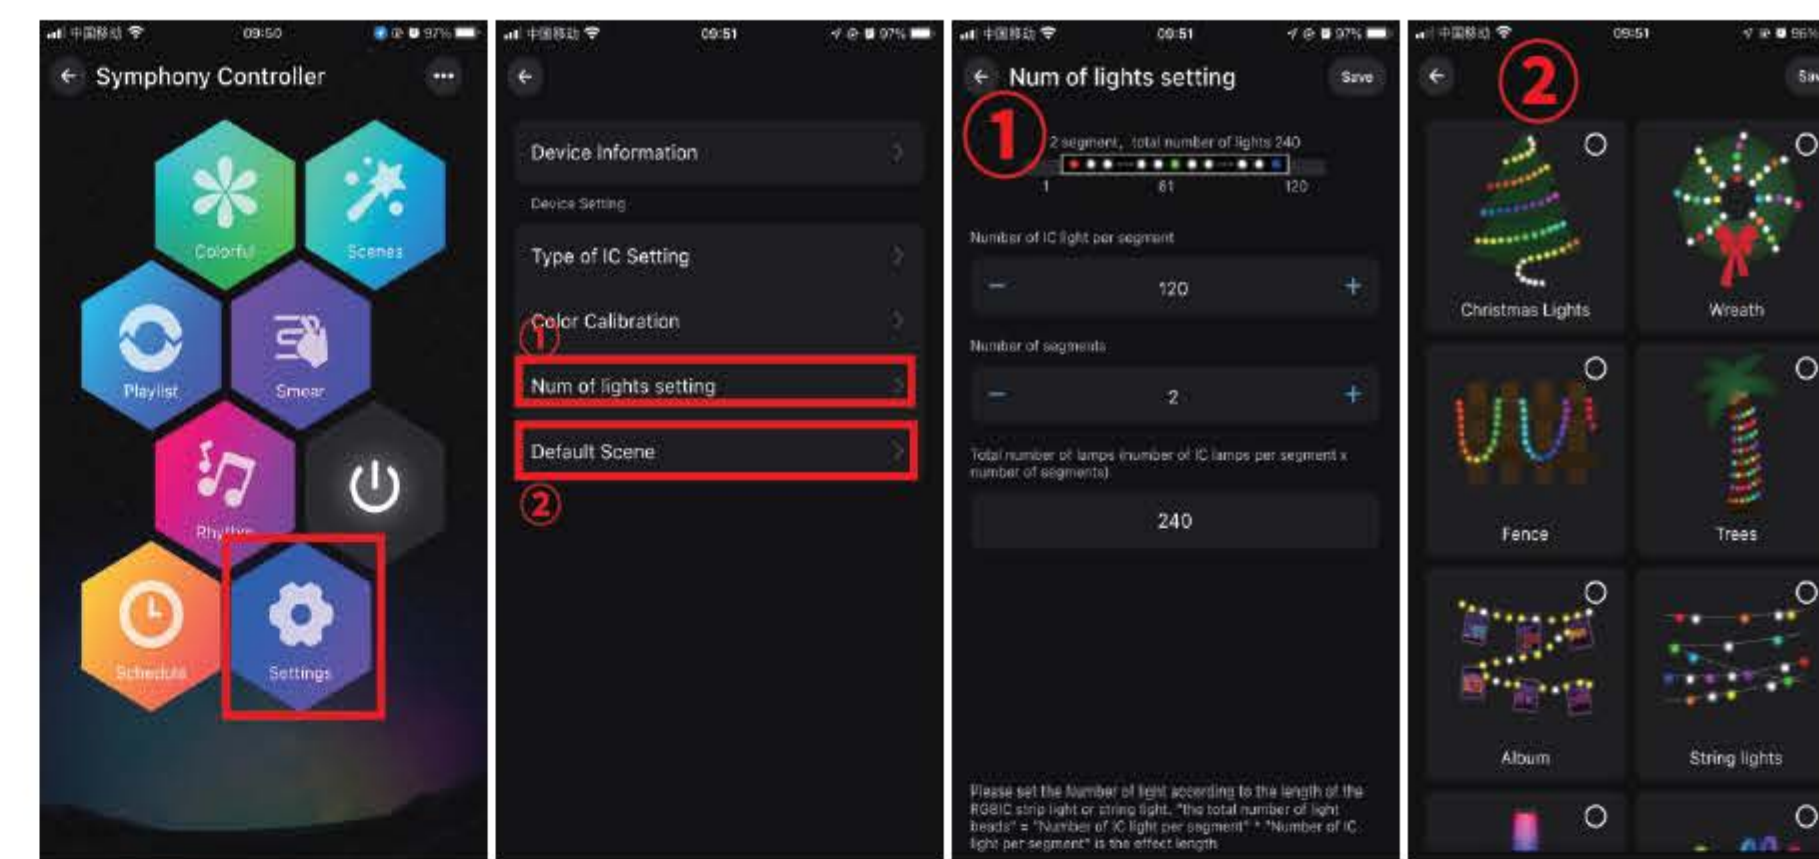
中国移动 09:50 97%
Symphony Controller
Colorful
Scenes
Playlist
Smear
Rhythm
Schedule
Settings

中国移动 09:51 97%
Device Information
Device Setting
Type of IC Setting
Color Calibration
①
Num of lights setting
Default Scene
②

中国移动 09:51 97%
Num of lights setting
Save
①
2 segment, total number of lights 240
1 61 120
Number of IC light per segment
−
120
+
Number of segments
−
2
+
Total number of lamps (number of IC lamps per segment x number of segments)
240
Please set the Number of light according to the length of the RGBIC strip light or string light. "the total number of light beads" = "Number of IC light per segment" * "Number of IC light per segment" is the effect length

中国移动 09:51 96%
②
Sav
Christmas Lights
Wreath
Fence
Trees
Album
String lights